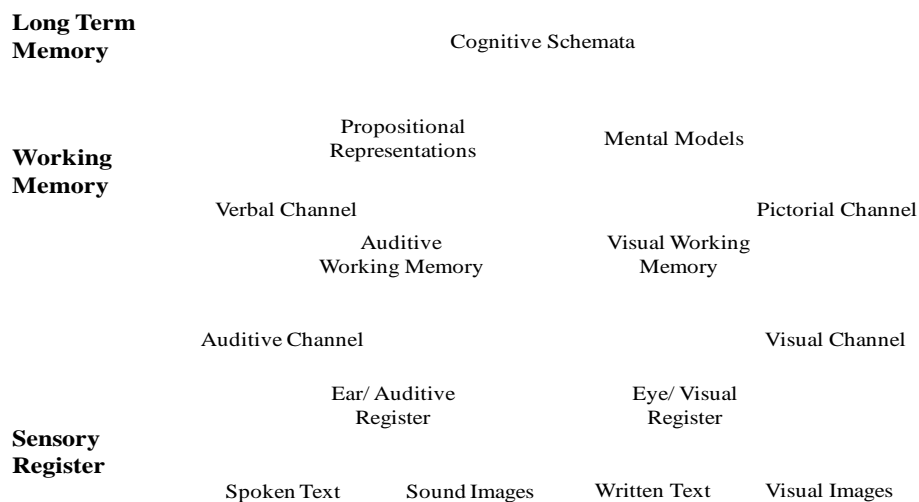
Long Term Memory

Cognitive Schemata

Propositional Representations

Mental Models

Working Memory

Verbal Channel

Pictorial Channel

Auditive Working Memory

Visual Working Memory

Auditive Channel

Visual Channel

Ear/ Auditive Register

Eye/ Visual Register

Sensory Register

Spoken Text

Sound Images

Written Text

Visual Images